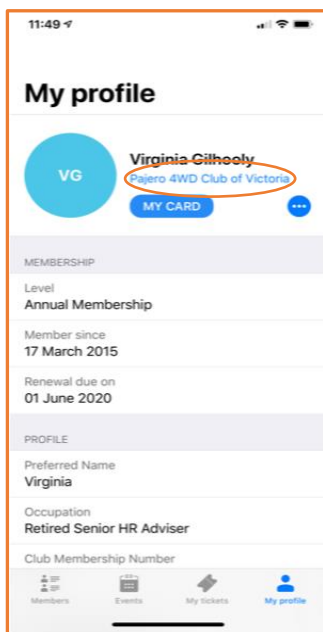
11:49

My profile

VG

Virginia Gilhooly

Pajero 4WD Club of Victoria

MY CARD

MEMBERSHIP

Level
Annual Membership

Member since
17 March 2015

Renewal due on
01 June 2020

PROFILE

Preferred Name
Virginia

Occupation
Retired Senior HR Adviser

Club Membership Number

Members Events My tickets My profile